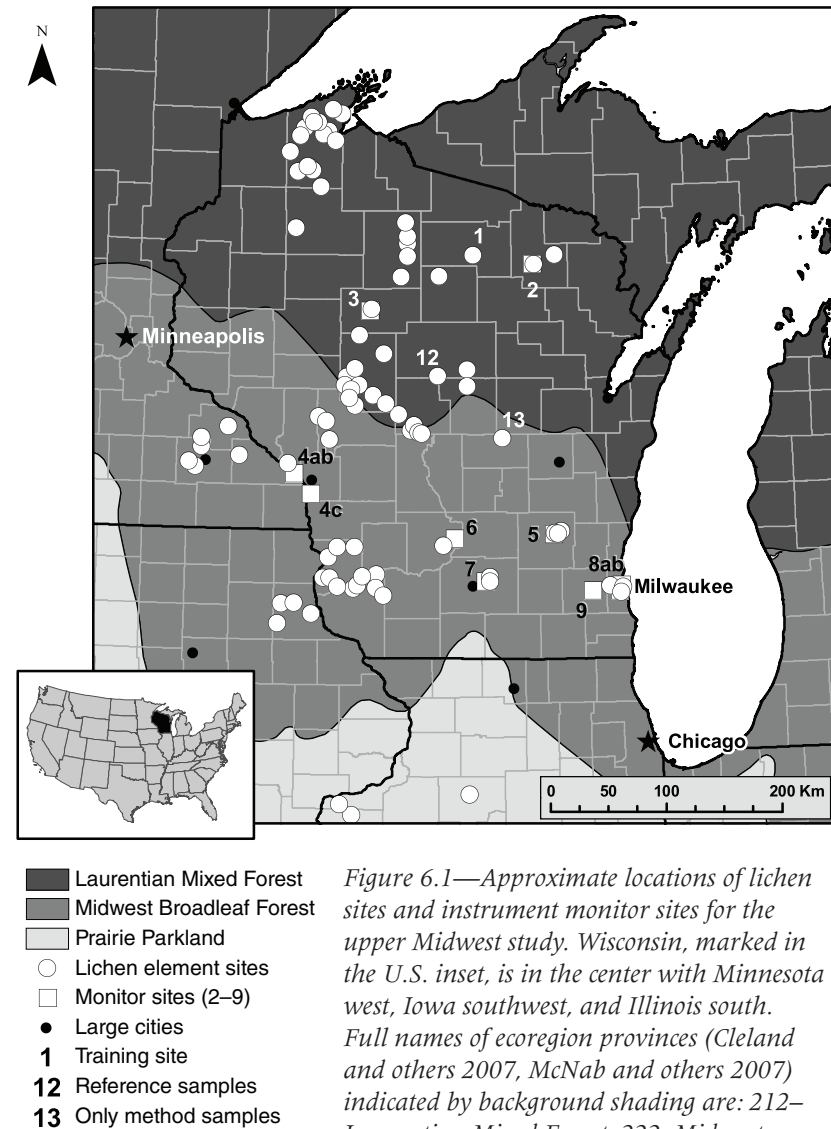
N

Minneapolis

1

2

3

12

13

4ab

4c

6

5

7

8ab

Milwaukee

9

Chicago

0 50 100 200 Km

Laurentian Mixed Forest
Midwest Broadleaf Forest
Prairie Parkland
Lichen element sites
Monitor sites (2–9)
Large cities
1 Training site
12 Reference samples
13 Only method samples

Figure 6.1—Approximate locations of lichen sites and instrument monitor sites for the upper Midwest study. Wisconsin, marked in the U.S. inset, is in the center with Minnesota west, Iowa southwest, and Illinois south. Full names of ecoregion provinces (Cleland and others 2007, McNab and others 2007) indicated by background shading are: 212– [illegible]